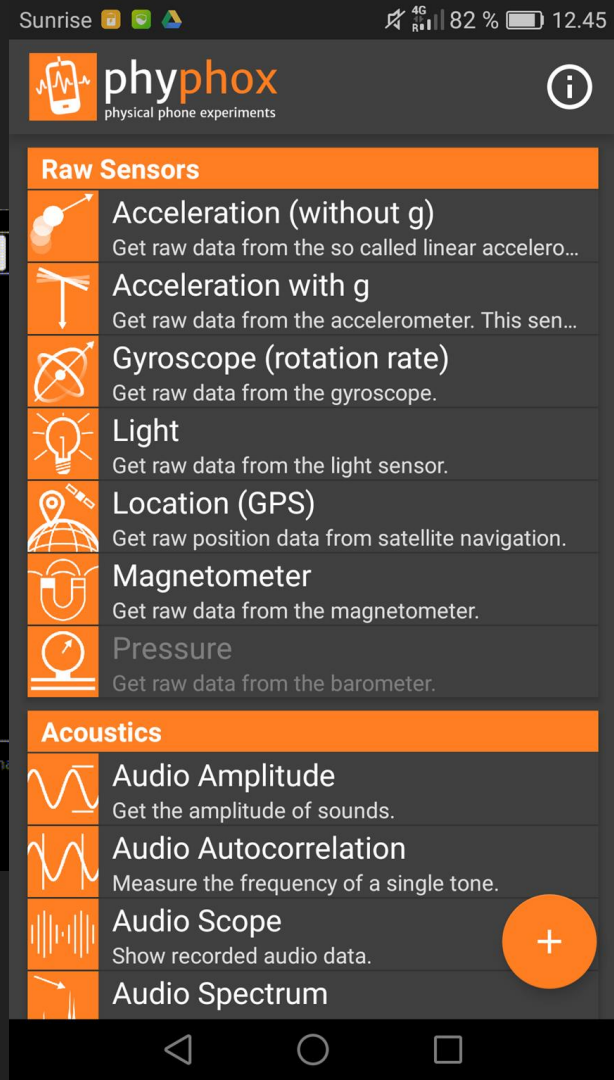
Sunrise 4G R 82 % 12.45

phyphox
physical phone experiments

Raw Sensors

Acceleration (without g)
Get raw data from the so called linear accelero...

Acceleration with g
Get raw data from the accelerometer. This sen...

Gyroscope (rotation rate)
Get raw data from the gyroscope.

Light
Get raw data from the light sensor.

Location (GPS)
Get raw position data from satellite navigation.

Magnetometer
Get raw data from the magnetometer.

Pressure
Get raw data from the barometer.

Acoustics

Audio Amplitude
Get the amplitude of sounds.

Audio Autocorrelation
Measure the frequency of a single tone.

Audio Scope
Show recorded audio data.

Audio Spectrum

+